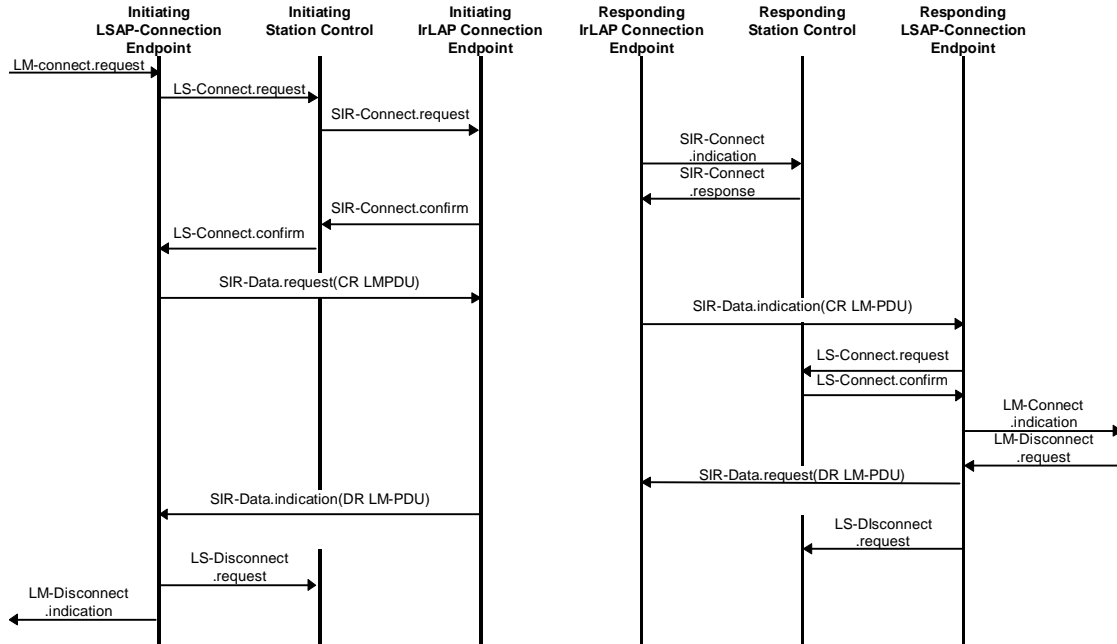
Initiating LSAP-Connection Endpoint

Initiating Station Control

Initiating IrLAP Connection Endpoint

Responding IrLAP Connection Endpoint

Responding Station Control

Responding LSAP-Connection Endpoint

LM-connect.request

LS-Connect.request

SIR-Connect.request

SIR-Connect .indication

SIR-Connect .response

SIR-Connect.confirm

LS-Connect.confirm

SIR-Data.request(CR LMPDU)

SIR-Data.indication(CR LM-PDU)

LS-Connect.request

LS-Connect.confirm

LM-Connect .indication

LM-Disconnect .request

SIR-Data.request(DR LM-PDU)

SIR-Data.indication(DR LM-PDU)

LS-DIsconnect .request

LS-Disconnect .request

LM-Disconnect .indication